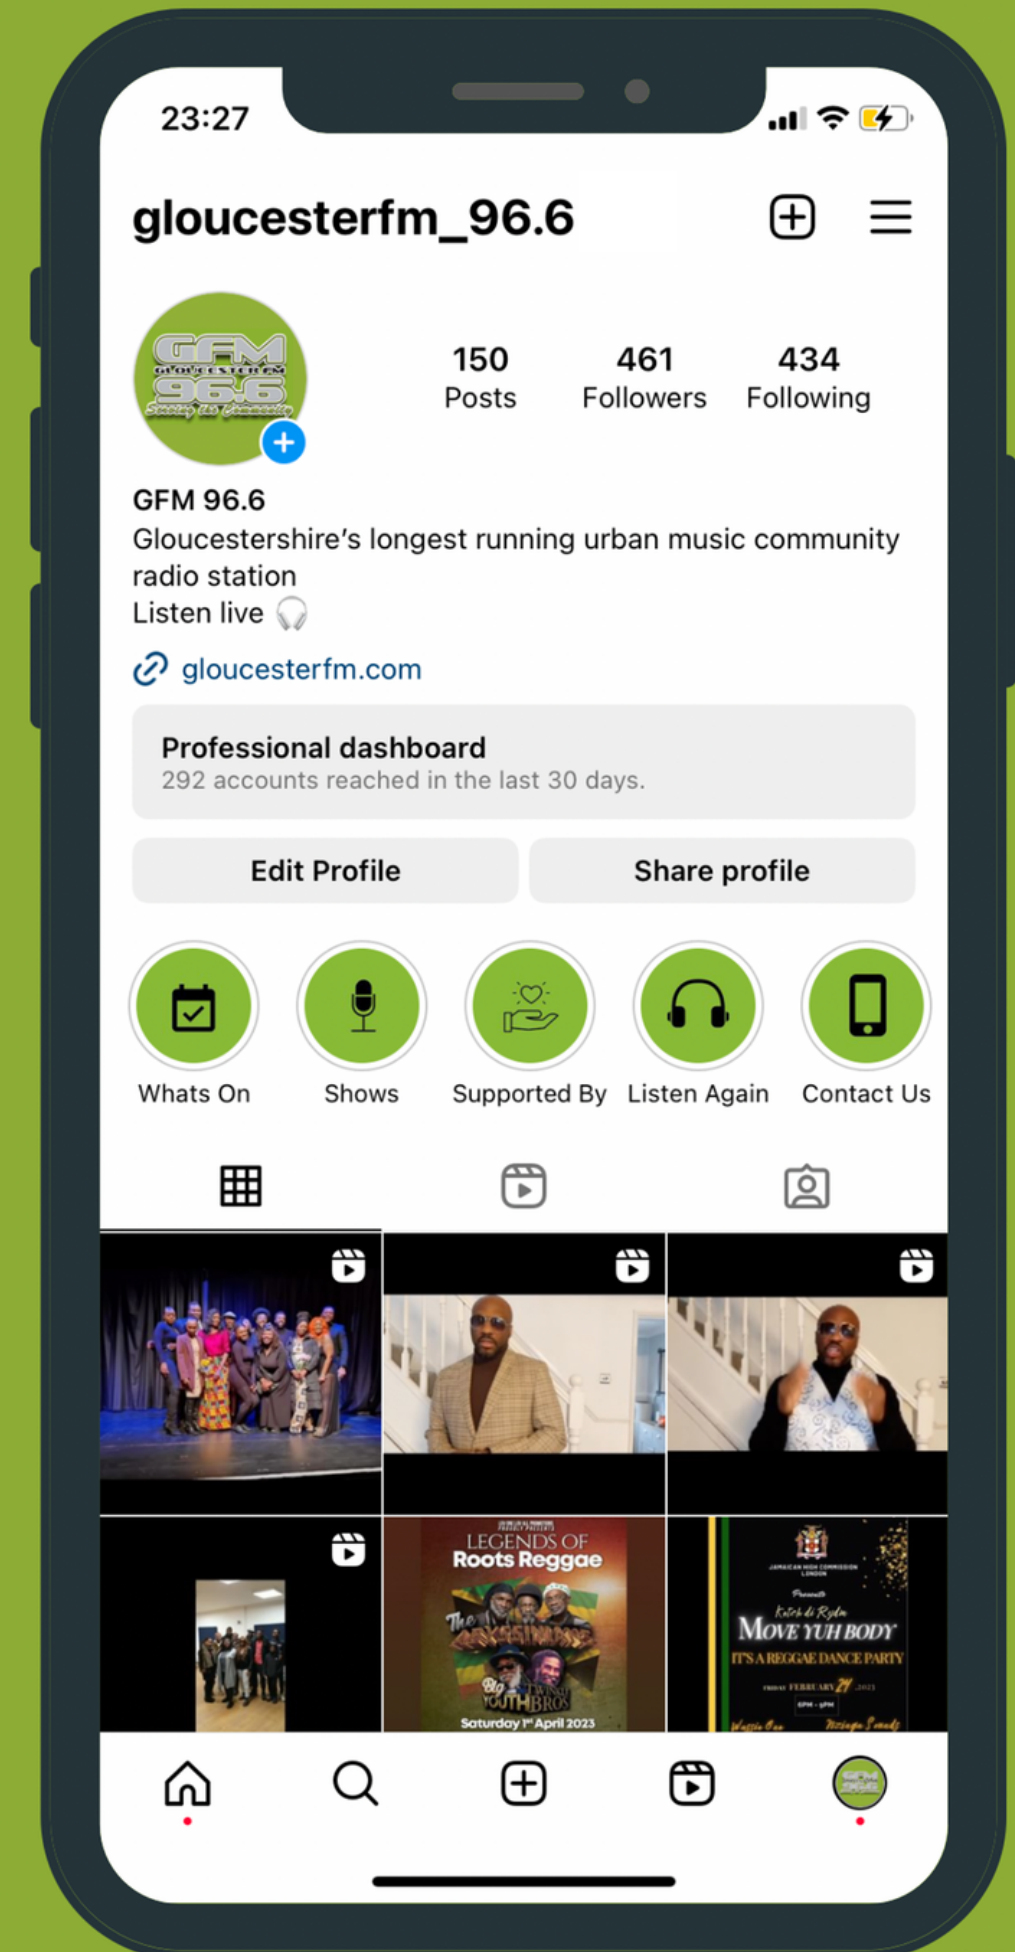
23:27

gloucesterfm_96.6

GFM GLOUCESTER FM 96.6 Serving the Community

150 Posts
461 Followers
434 Following

GFM 96.6
Gloucestershire's longest running urban music community radio station
Listen live 🎧

gloucesterfm.com

Professional dashboard
292 accounts reached in the last 30 days.

Edit Profile
Share profile

Whats On
Shows
Supported By
Listen Again
Contact Us

LEGENDS OF Roots Reggae
The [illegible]
Big Youth
Twinkle Brothers
Saturday 1st April 2023

JAMAICAN HIGH COMMISSION LONDON
Presents
Ketch di Ryde
MOVE YUH BODY
IT'S A REGGAE DANCE PARTY
FRIDAY FEBRUARY 24 2023
6PM - 9PM
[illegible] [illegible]